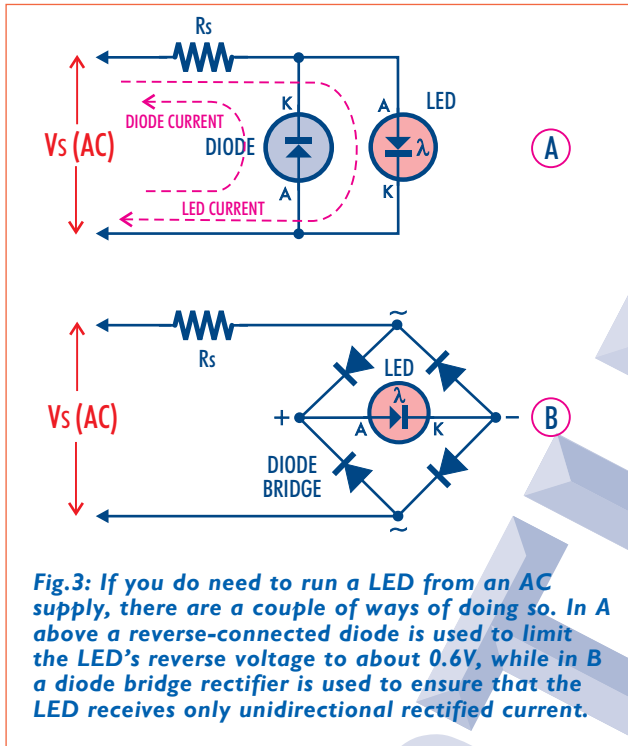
Rs

K

A

LED

Vs (AC)

DIODE CURRENT

DIODE

λ

A

A

K

LED CURRENT

~

Rs

LED

λ

Vs (AC)

+

A

K

–

B

DIODE BRIDGE

~

Fig.3: If you do need to run a LED from an AC supply, there are a couple of ways of doing so. In A above a reverse-connected diode is used to limit the LED's reverse voltage to about 0.6V, while in B a diode bridge rectifier is used to ensure that the LED receives only unidirectional rectified current.